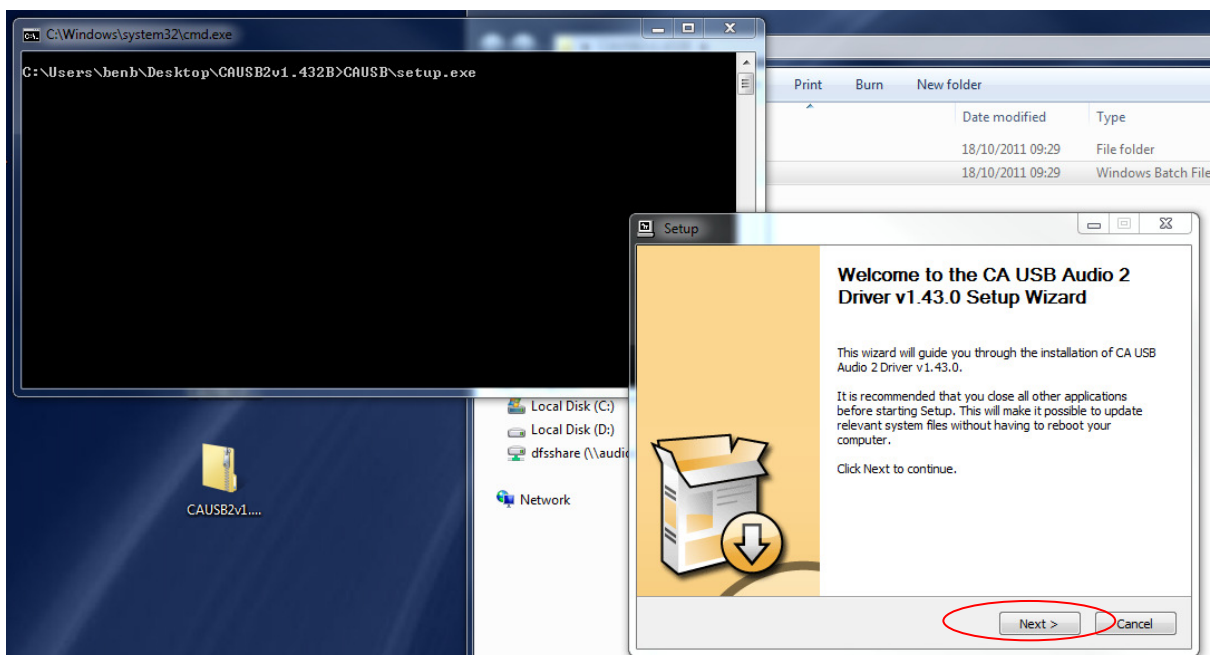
C:\Windows\system32\cmd.exe

C:\Users\benb\Desktop\CAUSB2v1.432B>CAUSB\setup.exe

Print Burn New folder

| Date modified | Type |
|---|---|
| 18/10/2011 09:29 | File folder |
| 18/10/2011 09:29 | Windows Batch File |

Local Disk (C:)
Local Disk (D:)
dfsshare (\\audi
Network

CAUSB2v1....

Setup

Welcome to the CA USB Audio 2 Driver v1.43.0 Setup Wizard

This wizard will guide you through the installation of CA USB Audio 2 Driver v1.43.0.

It is recommended that you close all other applications before starting Setup. This will make it possible to update relevant system files without having to reboot your computer.

Click Next to continue.

Next > Cancel